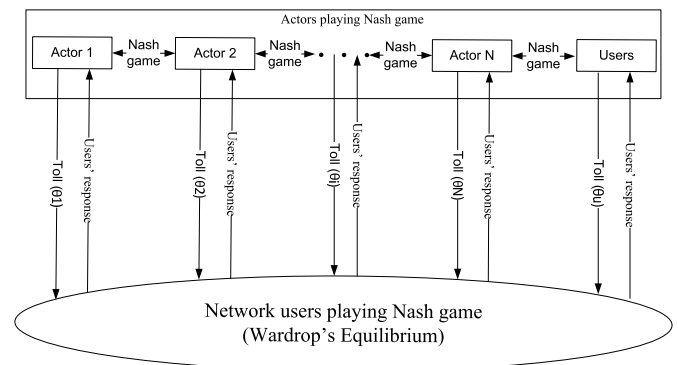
Actors playing Nash game

Actor 1

Nash game

Actor 2

Nash game

Nash game

Actor N

Nash game

Users

Toll (θ1)

Users' response

Toll (θ2)

Users' response

Toll (θi)

Users' response

Toll (θN)

Users' response

Toll (θu)

Users' response

Network users playing Nash game (Wardrop's Equilibrium)